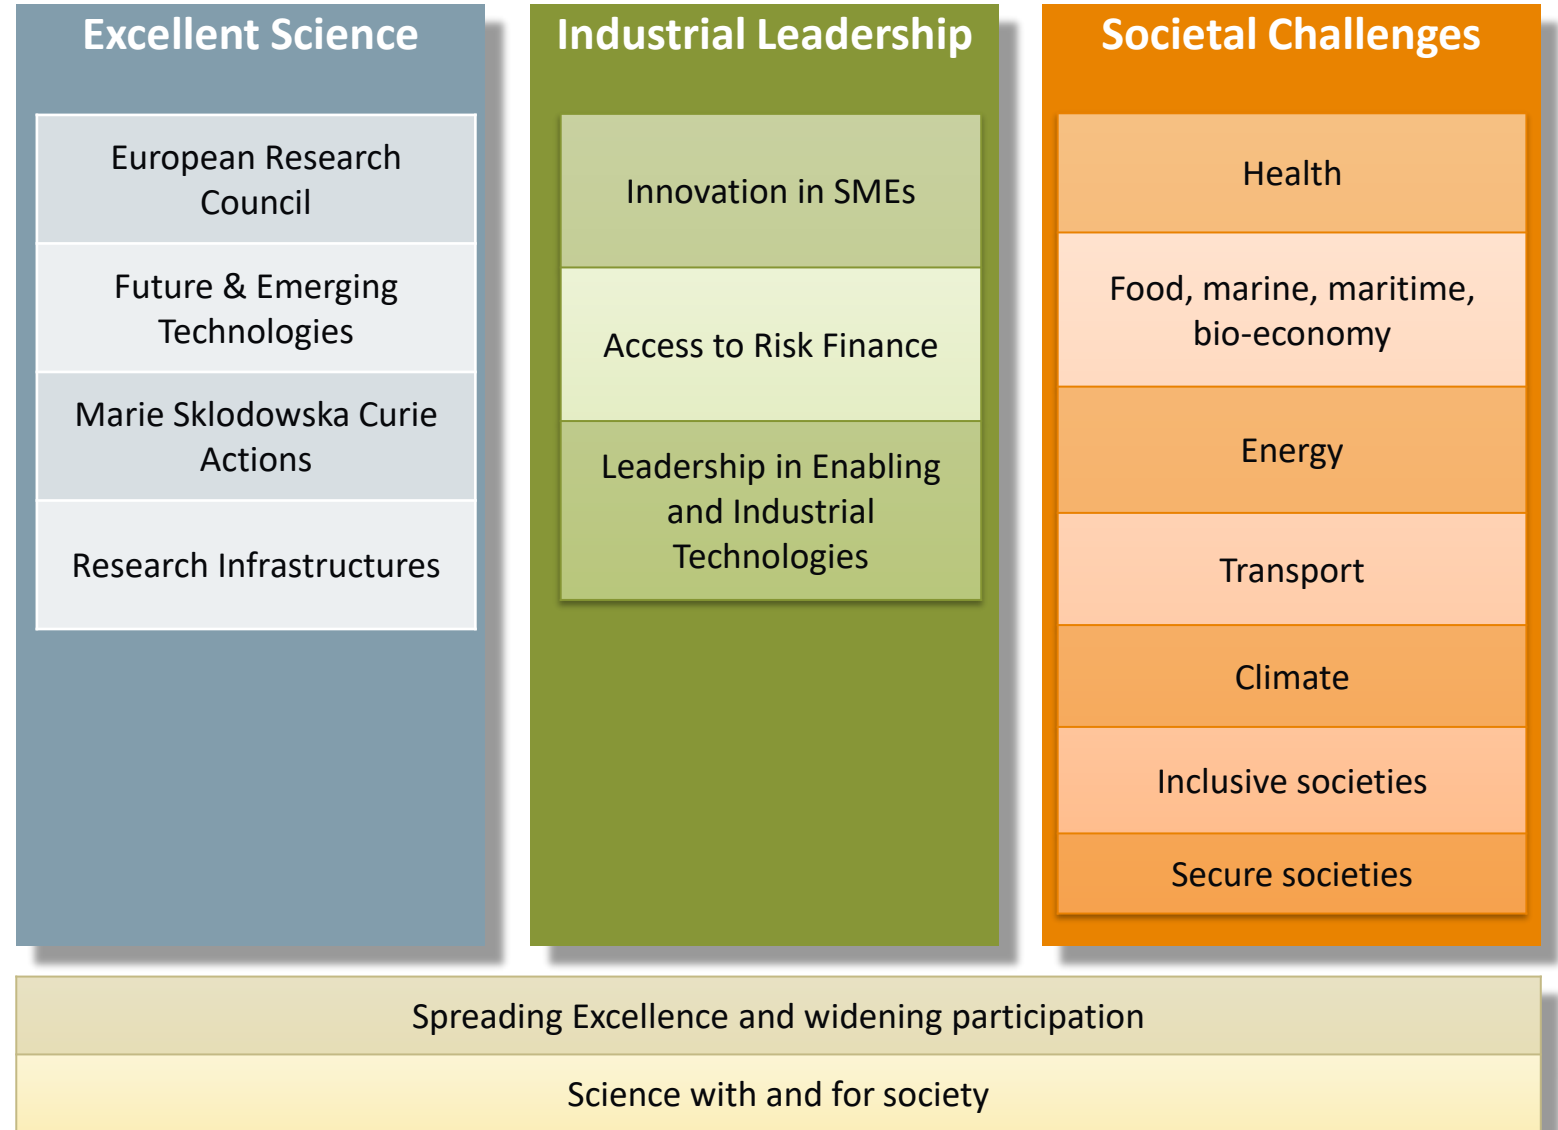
Excellent Science

European Research Council

Future & Emerging Technologies

Marie Sklodowska Curie Actions

Research Infrastructures

Industrial Leadership

Innovation in SMEs

Access to Risk Finance

Leadership in Enabling and Industrial Technologies

Societal Challenges

Health

Food, marine, maritime, bio-economy

Energy

Transport

Climate

Inclusive societies

Secure societies

Spreading Excellence and widening participation

Science with and for society